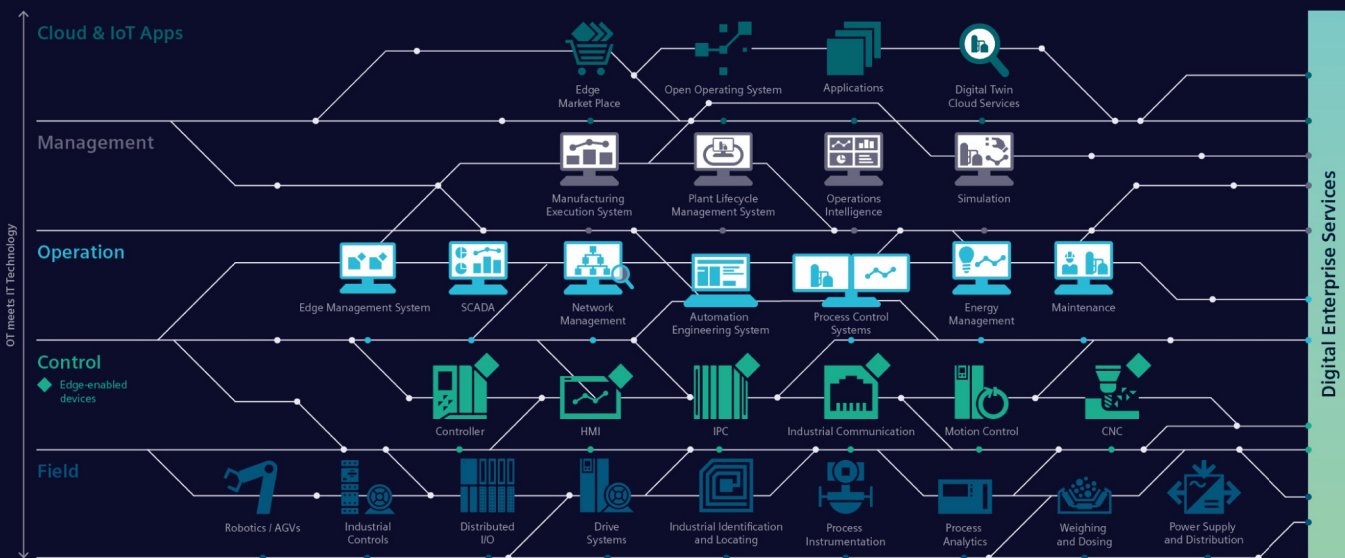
Cloud & IoT Apps

Edge Market Place

Open Operating System

Applications

Digital Twin Cloud Services

Management

Manufacturing Execution System

Plant Lifecycle Management System

Operations Intelligence

Simulation

Operation

Edge Management System

SCADA

Network Management

Automation Engineering System

Process Control Systems

Energy Management

Maintenance

Control

Edge-enabled devices

Controller

HMI

IPC

Industrial Communication

Motion Control

CNC

Field

Robotics / AGVs

Industrial Controls

Distributed I/O

Drive Systems

Industrial Identification and Locating

Process Instrumentation

Process Analytics

Weighing and Dosing

Power Supply and Distribution

OT meets IT Technology

Digital Enterprise Services